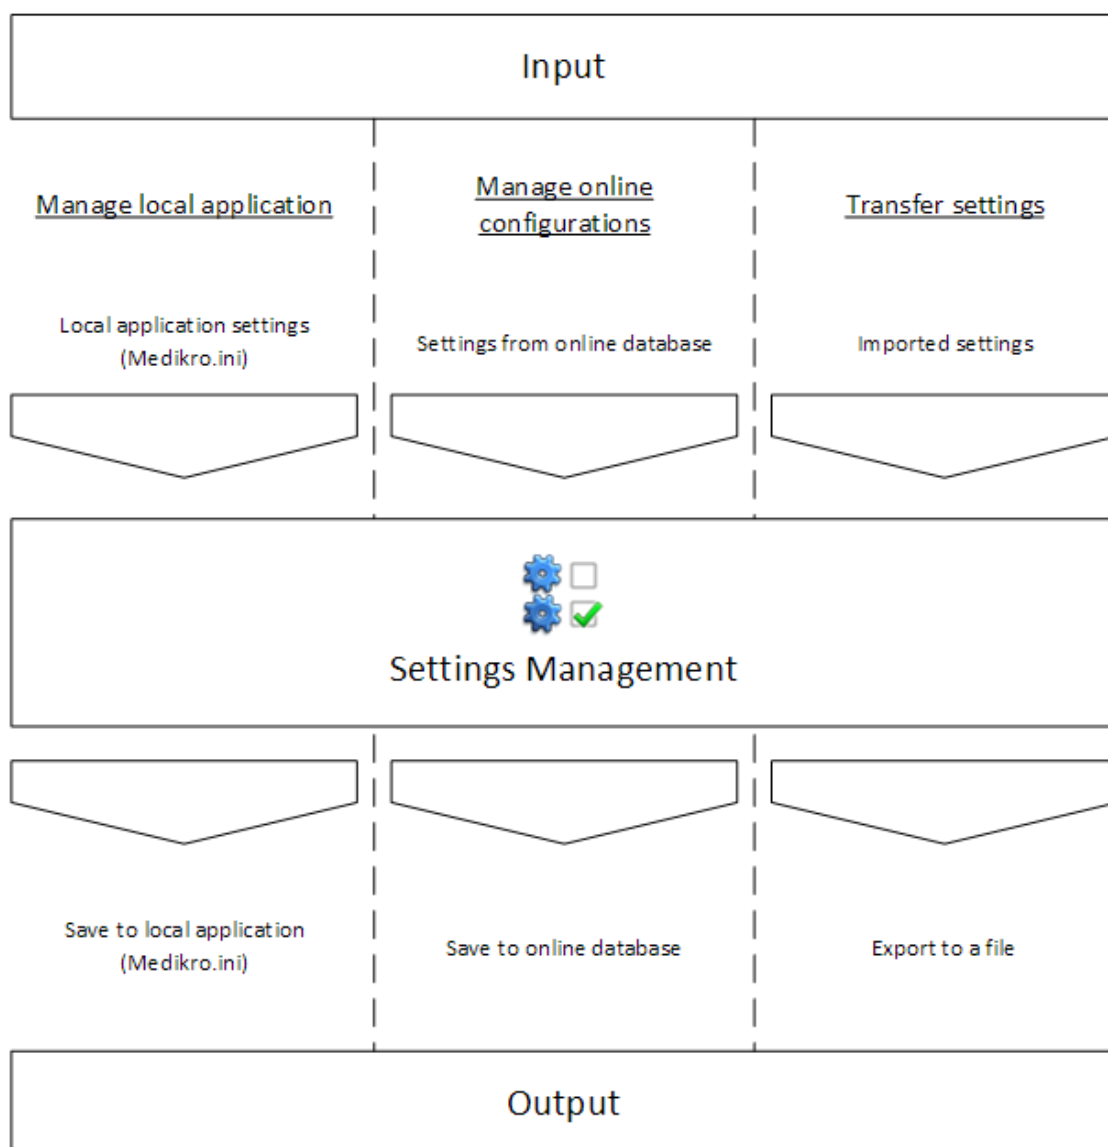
Input

Manage local application

Local application settings (Medikro.ini)

Manage online configurations

Settings from online database

Transfer settings

Imported settings

Settings Management

Save to local application (Medikro.ini)

Save to online database

Export to a file

Output